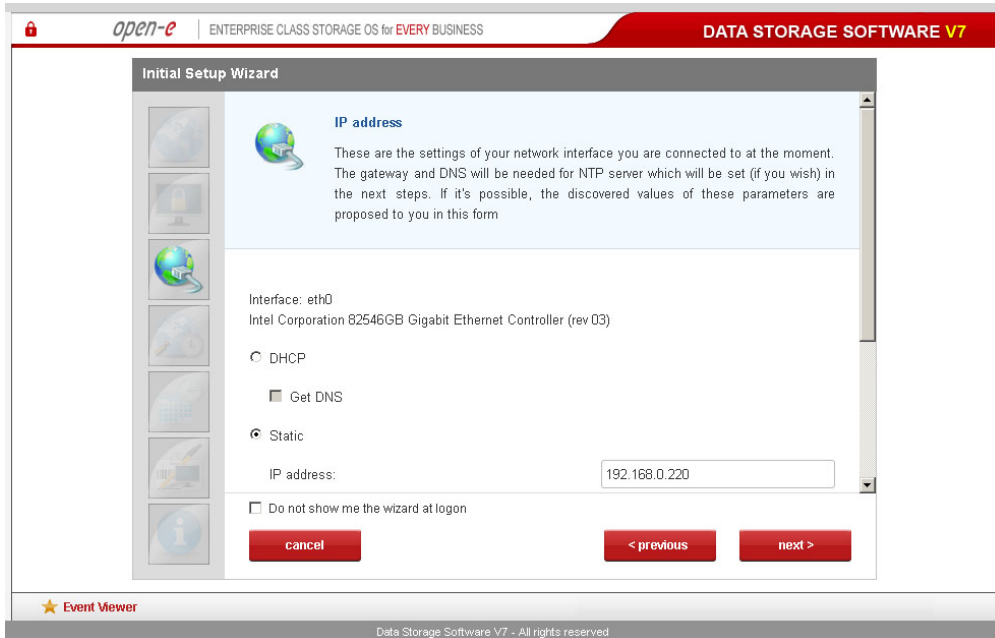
open-e | ENTERPRISE CLASS STORAGE OS for EVERY BUSINESS

DATA STORAGE SOFTWARE V7

Initial Setup Wizard

IP address

These are the settings of your network interface you are connected to at the moment. The gateway and DNS will be needed for NTP server which will be set (if you wish) in the next steps. If it's possible, the discovered values of these parameters are proposed to you in this form

Interface: eth0
Intel Corporation 82546GB Gigabit Ethernet Controller (rev 03)

DHCP

Get DNS

Static

IP address: 192.168.0.220

Do not show me the wizard at logon

cancel

< previous

next >

Event Viewer

Data Storage Software V7 - All rights reserved